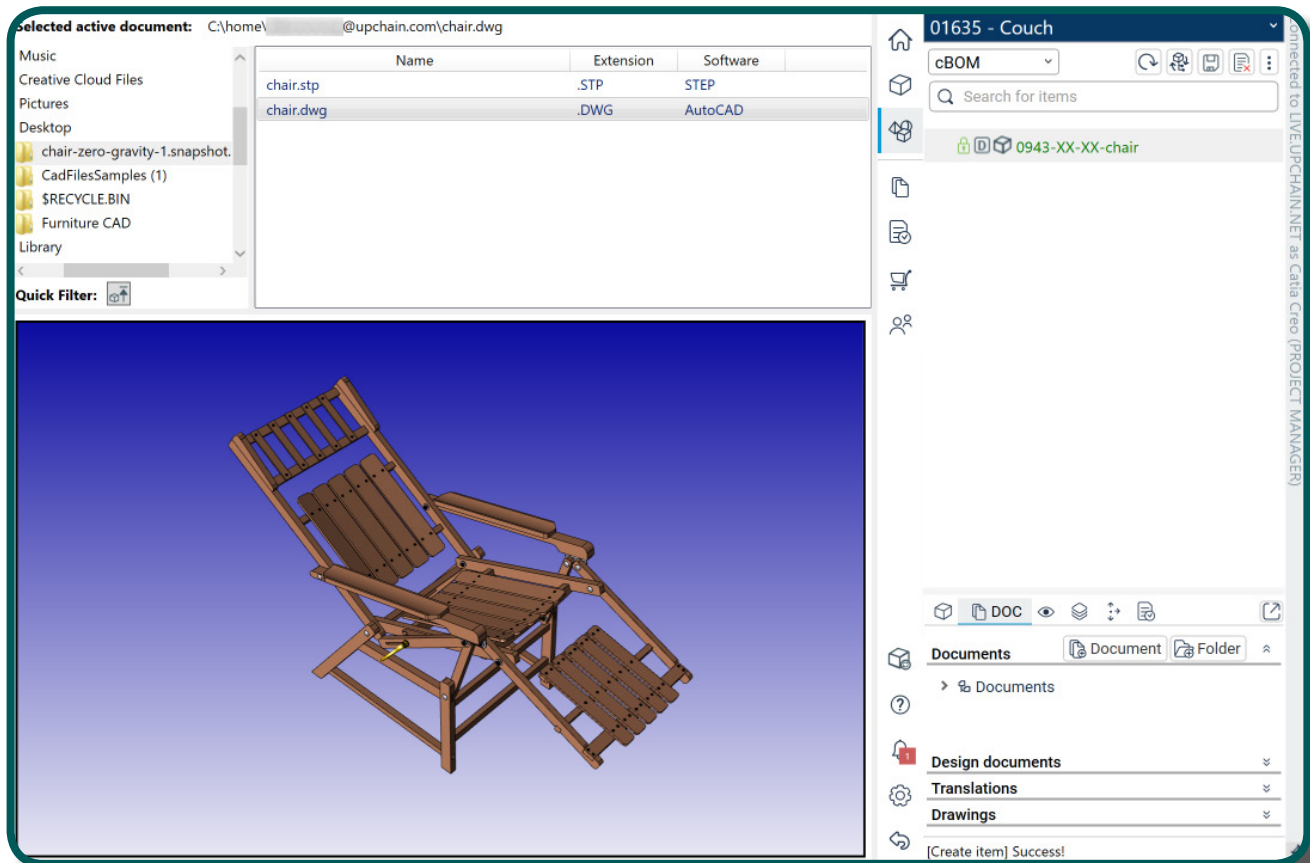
Selected active document: C:\home\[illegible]@upchain.com\chair.dwg

Music
Creative Cloud Files
Pictures
Desktop
chair-zero-gravity-1.snapshot.
CadFilesSamples (1)
$RECYCLE.BIN
Furniture CAD
Library

Quick Filter:

| Name | Extension | Software |
|---|---|---|
| chair.stp | .STP | STEP |
| chair.dwg | .DWG | AutoCAD |

01635 - Couch

cBOM

Search for items

0943-XX-XX-chair

DOC

Documents
Document
Folder

Documents

Design documents
Translations
Drawings

[Create item] Success!

1

onnected to LIVE.UPCHAIN.NET as Catia Creo (PROJECT MANAGER)